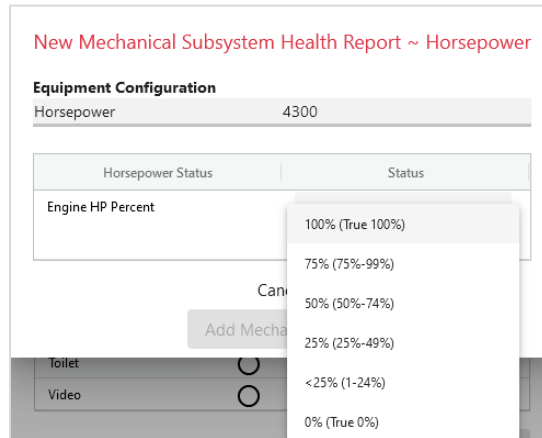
New Mechanical Subsystem Health Report ~ Horsepower

Equipment Configuration

| Horsepower | 4300 |
|---|---|

| Horsepower Status | Status |
|---|---|
| Engine HP Percent | |

100% (True 100%)
75% (75%-99%)
50% (50%-74%)
25% (25%-49%)
<25% (1-24%)
0% (True 0%)

Canc

Add Mecha

Toilet

Video